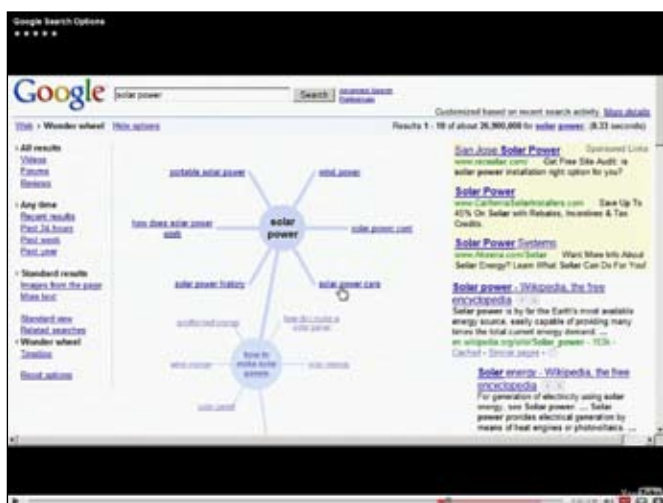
Google Search Options
★★★★★

Google solar power Search Advanced Search Preferences

Customized based on recent search activity. More details

Web › Wonder wheel Hide options

Results 1 - 10 of about 26,900,000 for solar power. (0.33 seconds)

All results
Videos
Forums
Reviews

Any time
Recent results
Past 24 hours
Past week
Past year

Standard results
Images from the page
More text

Standard view
Related searches
Wonder wheel
Timeline

Reset options

portable solar power
wind power
how does solar power work
solar power
solar power cost
solar power history
solar power cars
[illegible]
how to make solar power
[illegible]
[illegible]
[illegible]

San Jose Solar Power Sponsored Links
www.recsolar.com Get Free Site Audit: is solar power installation right option for you?

Solar Power
www.CaliforniaSolarInstallers.com Save Up To 45% On Solar with Rebates, Incentives & Tax Credits.

Solar Power Systems
www.Nkera.com/Solar Want More Info About Solar Energy? Learn What Solar Can Do For You!

Solar power - Wikipedia, the free encyclopedia
Solar power is by far the Earth's most available energy source, easily capable of providing many times the total current energy demand. ...
en.wikipedia.org/wiki/Solar_power - 163k - Cached - Similar pages

Solar energy - Wikipedia, the free encyclopedia
For generation of electricity using solar energy, see Solar power. ... Solar power provides electrical generation by means of heat engines or photovoltaics. ...